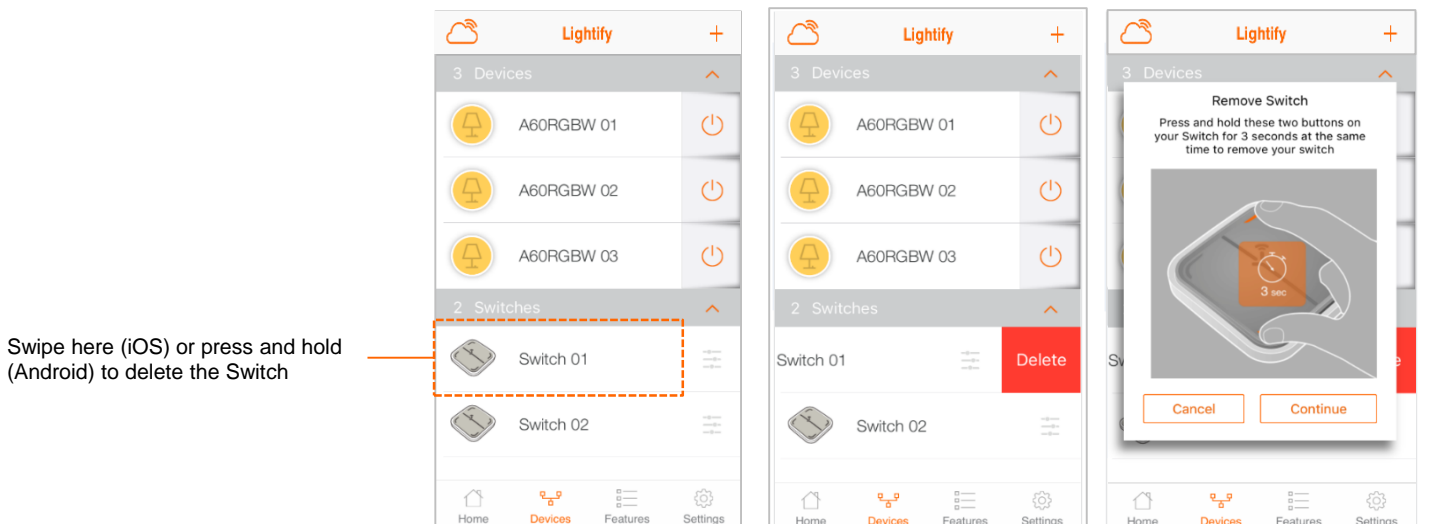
Swipe here (iOS) or press and hold (Android) to delete the Switch

Lightify
+
3 Devices
A60RGBW 01
A60RGBW 02
A60RGBW 03
2 Switches
Switch 01
Switch 02
Home
Devices
Features
Settings

Lightify
+
3 Devices
A60RGBW 01
A60RGBW 02
A60RGBW 03
2 Switches
Switch 01
Delete
Switch 02
Home
Devices
Features
Settings

Lightify
+
3 Devices
Remove Switch
Press and hold these two buttons on your Switch for 3 seconds at the same time to remove your switch
3 sec
Sw
e
Cancel
Continue
Home
Devices
Features
Settings